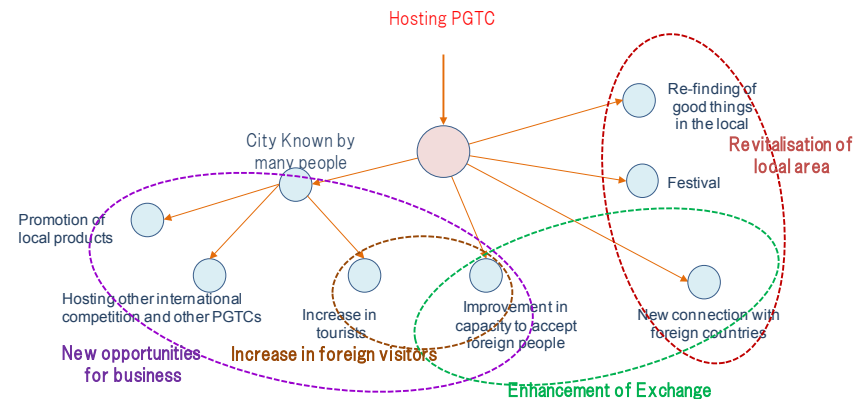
Hosting PGTC

Re-finding of good things in the local

Revitalisation of local area

City Known by many people

Festival

Promotion of local products

Hosting other international competition and other PGTCs

Increase in tourists

Improvement in capacity to accept foreign people

New connection with foreign countries

New opportunities for business

Increase in foreign visitors

Enhancement of Exchange